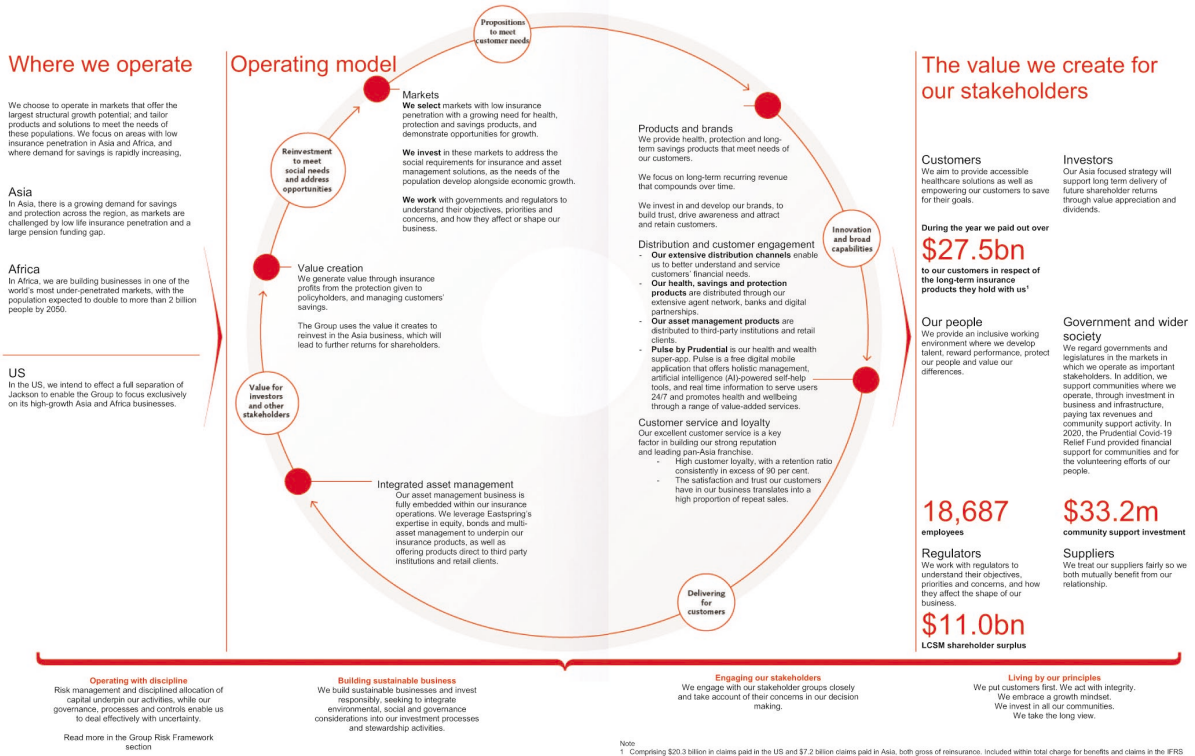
Where we operate

We choose to operate in markets that offer the largest structural growth potential; and tailor products and solutions to meet the needs of these populations. We focus on areas with low insurance penetration in Asia and Africa, and where demand for savings is rapidly increasing,

Asia
In Asia, there is a growing demand for savings and protection across the region, as markets are challenged by low life insurance penetration and a large pension funding gap.

Africa
In Africa, we are building businesses in one of the world's most under-penetrated markets, with the population expected to double to more than 2 billion people by 2050.

US
In the US, we intend to effect a full separation of Jackson to enable the Group to focus exclusively on its high-growth Asia and Africa businesses.

Operating model

Propositions to meet customer needs

Reinvestment to meet social needs and address opportunities

Markets
We select markets with low insurance penetration with a growing need for health, protection and savings products, and demonstrate opportunities for growth.

We invest in these markets to address the social requirements for insurance and asset management solutions, as the needs of the population develop alongside economic growth.

We work with governments and regulators to understand their objectives, priorities and concerns, and how they affect or shape our business.

Value creation
We generate value through insurance profits from the protection given to policyholders, and managing customers' savings.

The Group uses the value it creates to reinvest in the Asia business, which will lead to further returns for shareholders.

Value for investors and other stakeholders

Integrated asset management
Our asset management business is fully embedded within our insurance operations. We leverage Eastspring's expertise in equity, bonds and multi-asset management to underpin our insurance products, as well as offering products direct to third party institutions and retail clients.

Delivering for customers

Innovation and broad capabilities

Products and brands
We provide health, protection and long-term savings products that meet needs of our customers.

We focus on long-term recurring revenue that compounds over time.

We invest in and develop our brands, to build trust, drive awareness and attract and retain customers.

Distribution and customer engagement
- Our extensive distribution channels enable us to better understand and service customers' financial needs.
- Our health, savings and protection products are distributed through our extensive agent network, banks and digital partnerships.
- Our asset management products are distributed to third-party institutions and retail clients.
- Pulse by Prudential is our health and wealth super-app. Pulse is a free digital mobile application that offers holistic management, artificial intelligence (AI)-powered self-help tools, and real time information to serve users 24/7 and promotes health and wellbeing through a range of value-added services.

Customer service and loyalty
Our excellent customer service is a key factor in building our strong reputation and leading pan-Asia franchise.
- High customer loyalty, with a retention ratio consistently in excess of 90 per cent.
- The satisfaction and trust our customers have in our business translates into a high proportion of repeat sales.

The value we create for our stakeholders

Customers
We aim to provide accessible healthcare solutions as well as empowering our customers to save for their goals.

During the year we paid out over
$27.5bn
to our customers in respect of the long-term insurance products they hold with us$^1$

Investors
Our Asia focused strategy will support long term delivery of future shareholder returns through value appreciation and dividends.

Our people
We provide an inclusive working environment where we develop talent, reward performance, protect our people and value our differences.

Government and wider society
We regard governments and legislatures in the markets in which we operate as important stakeholders. In addition, we support communities where we operate, through investment in business and infrastructure, paying tax revenues and community support activity. In 2020, the Prudential Covid-19 Relief Fund provided financial support for communities and for the volunteering efforts of our people.

18,687
employees

$33.2m
community support investment

Regulators
We work with regulators to understand their objectives, priorities and concerns, and how they affect the shape of our business.

$11.0bn
LCSM shareholder surplus

Suppliers
We treat our suppliers fairly so we both mutually benefit from our relationship.

Operating with discipline
Risk management and disciplined allocation of capital underpin our activities, while our governance, processes and controls enable us to deal effectively with uncertainty.

Read more in the Group Risk Framework section

Building sustainable business
We build sustainable businesses and invest responsibly, seeking to integrate environmental, social and governance considerations into our investment processes and stewardship activities.

Engaging our stakeholders
We engage with our stakeholder groups closely and take account of their concerns in our decision making.

Living by our principles
We put customers first. We act with integrity.
We embrace a growth mindset.
We invest in all our communities.
We take the long view.

Note
1 Comprising $20.3 billion in claims paid in the US and $7.2 billion claims paid in Asia, both gross of reinsurance. Included within total charge for benefits and claims in the IFRS